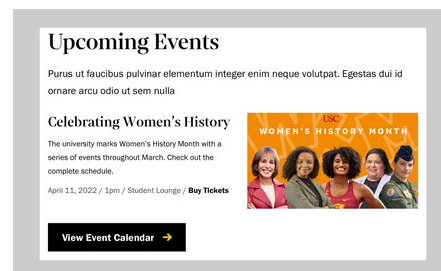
Upcoming Events

Purus ut faucibus pulvinar elementum integer enim neque volutpat. Egestas dui id ornare arcu odio ut sem nulla

Celebrating Women's History

USC
WOMEN'S HISTORY MONTH

The university marks Women's History Month with a series of events throughout March. Check out the complete schedule.

April 11, 2022 / 1pm / Student Lounge / Buy Tickets

View Event Calendar →